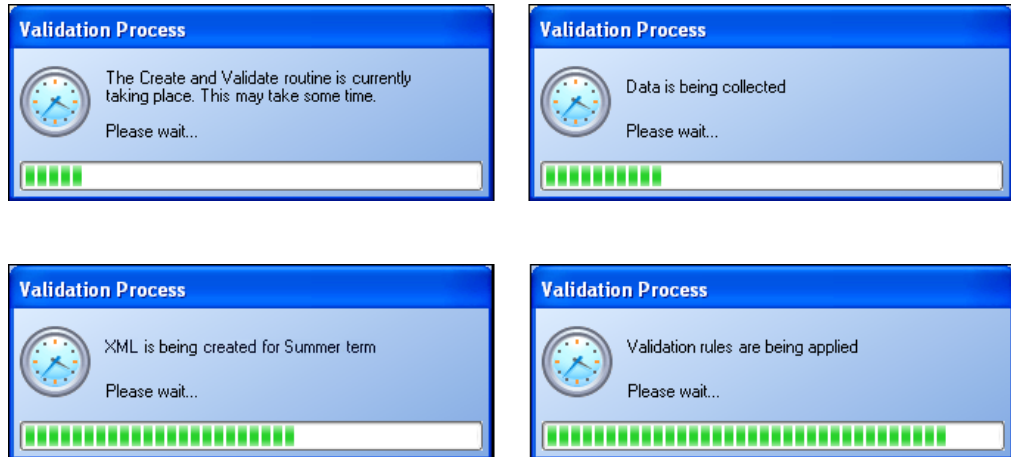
Validation Process

The Create and Validate routine is currently taking place. This may take some time.

Please wait...

Validation Process

Data is being collected

Please wait...

Validation Process

XML is being created for Summer term

Please wait...

Validation Process

Validation rules are being applied

Please wait...